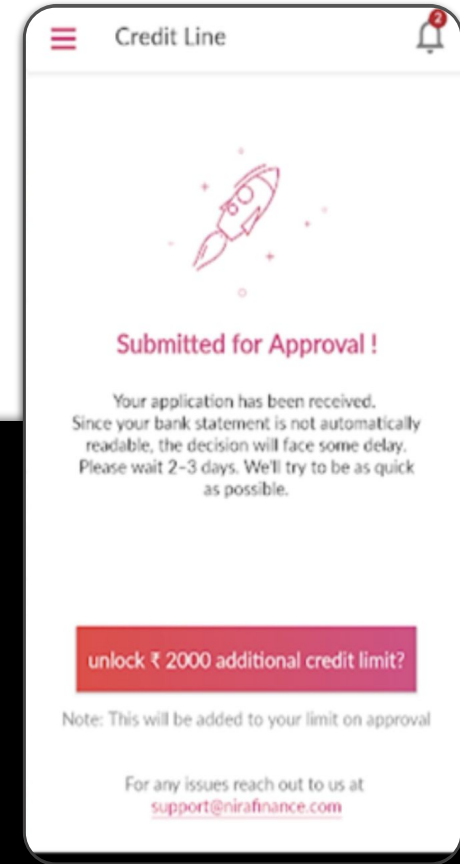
Credit Line

2

Submitted for Approval !

Your application has been received. Since your bank statement is not automatically readable, the decision will face some delay. Please wait 2-3 days. We'll try to be as quick as possible.

unlock ₹ 2000 additional credit limit?

Note: This will be added to your limit on approval

For any issues reach out to us at support@nirafinance.com